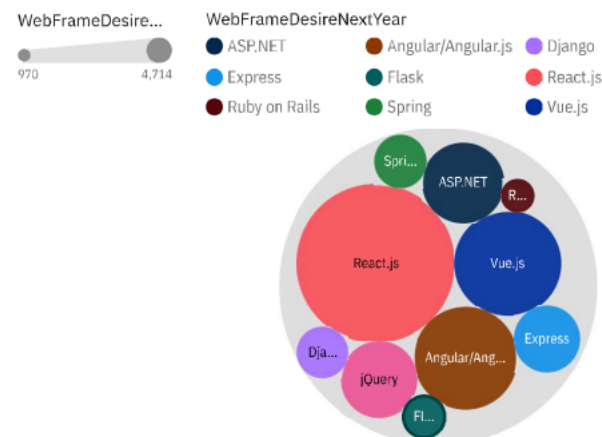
WebFrameDesire...

970 4,714

WebFrameDesireNextYear

ASP.NET
Angular/Angular.js
Django
Express
Flask
React.js
Ruby on Rails
Spring
Vue.js

Spri...
ASP.NET
R...
React.js
Vue.js
Express
Dja...
jQuery
Angular/Ang...
Fl...